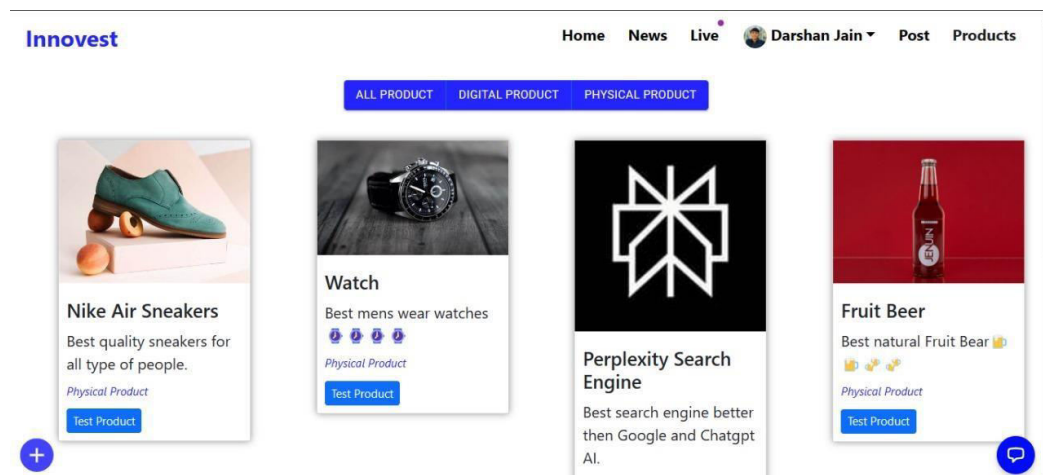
Innovest

Home News Live Darshan Jain Post Products

ALL PRODUCT DIGITAL PRODUCT PHYSICAL PRODUCT

Nike Air Sneakers
Best quality sneakers for all type of people.
Physical Product
Test Product

Watch
Best mens wear watches ⌚⌚⌚⌚
Physical Product
Test Product

Perplexity Search Engine
Best search engine better then Google and Chatgpt AI.

Fruit Beer
Best natural Fruit Bear 🍺🍺🍻🍻
Physical Product
Test Product